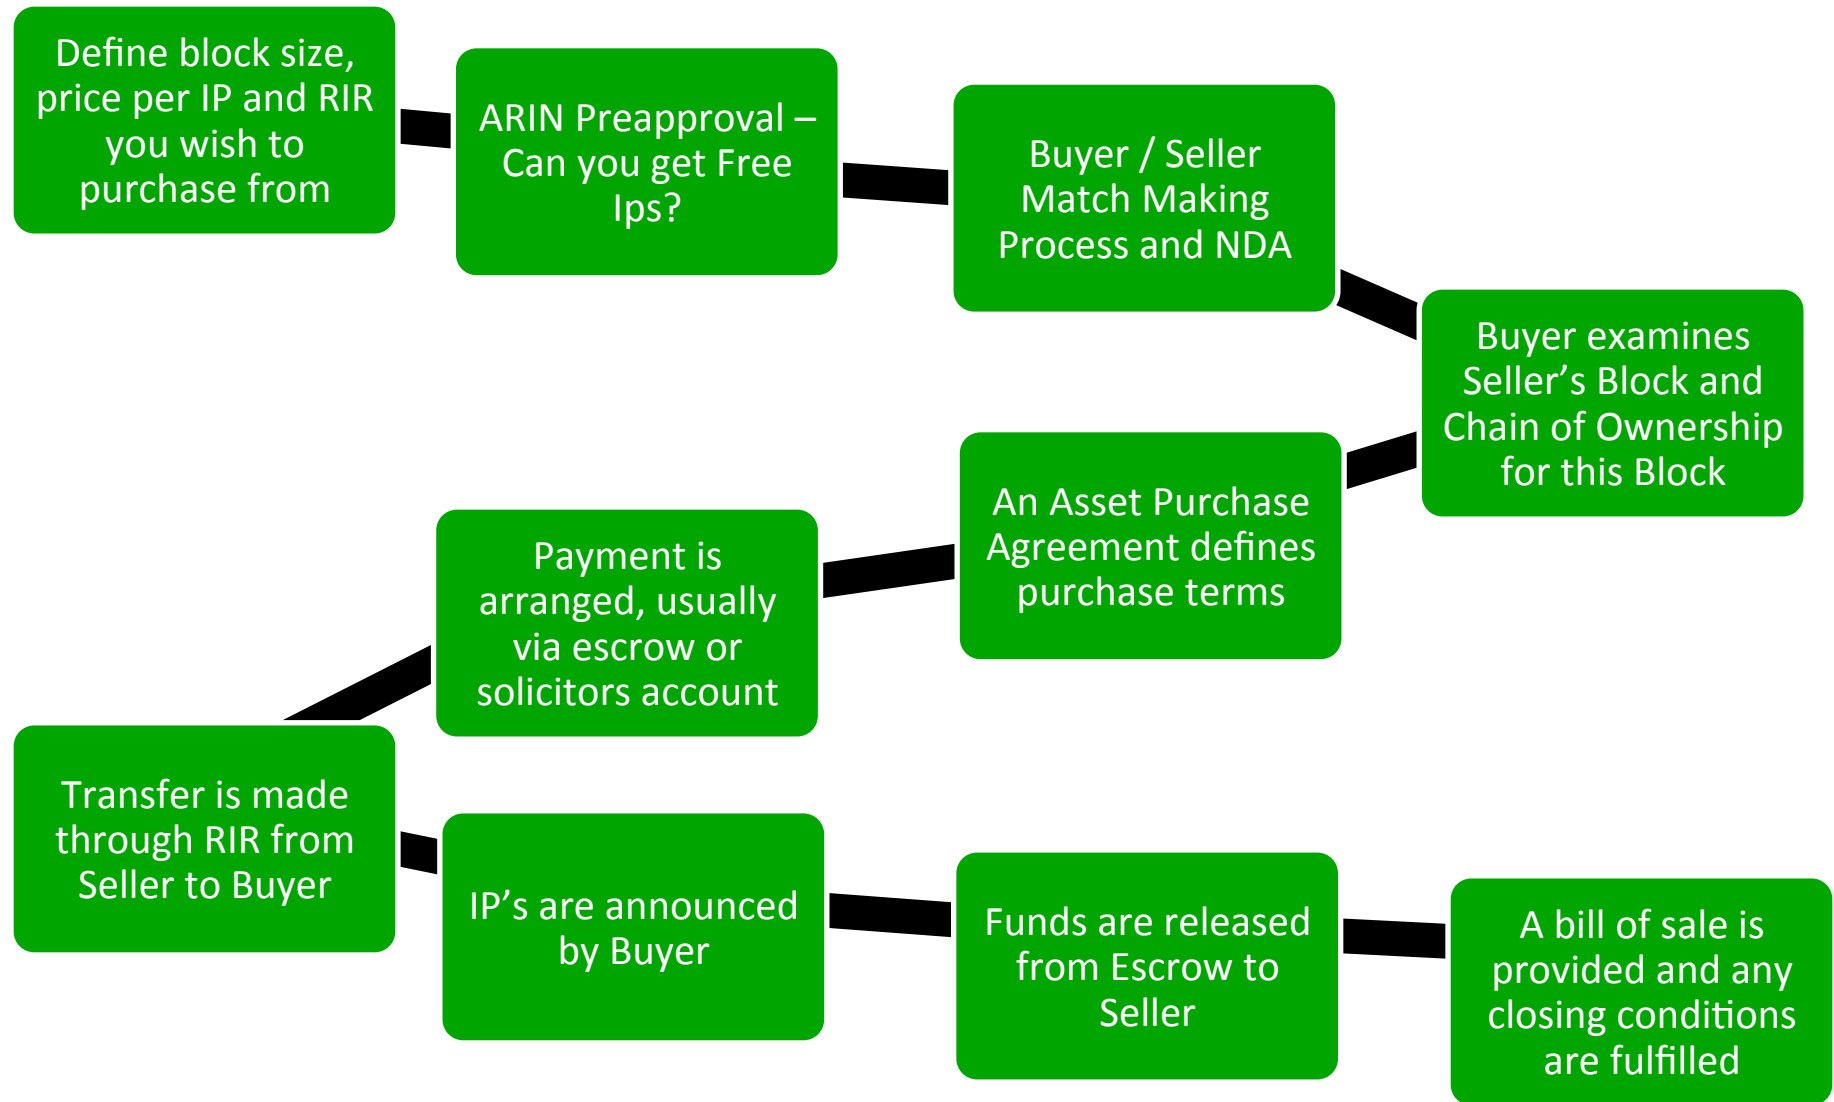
Define block size, price per IP and RIR you wish to purchase from

ARIN Preapproval – Can you get Free Ips?

Buyer / Seller Match Making Process and NDA

Buyer examines Seller’s Block and Chain of Ownership for this Block

An Asset Purchase Agreement defines purchase terms

Payment is arranged, usually via escrow or solicitors account

Transfer is made through RIR from Seller to Buyer

IP’s are announced by Buyer

Funds are released from Escrow to Seller

A bill of sale is provided and any closing conditions are fulfilled